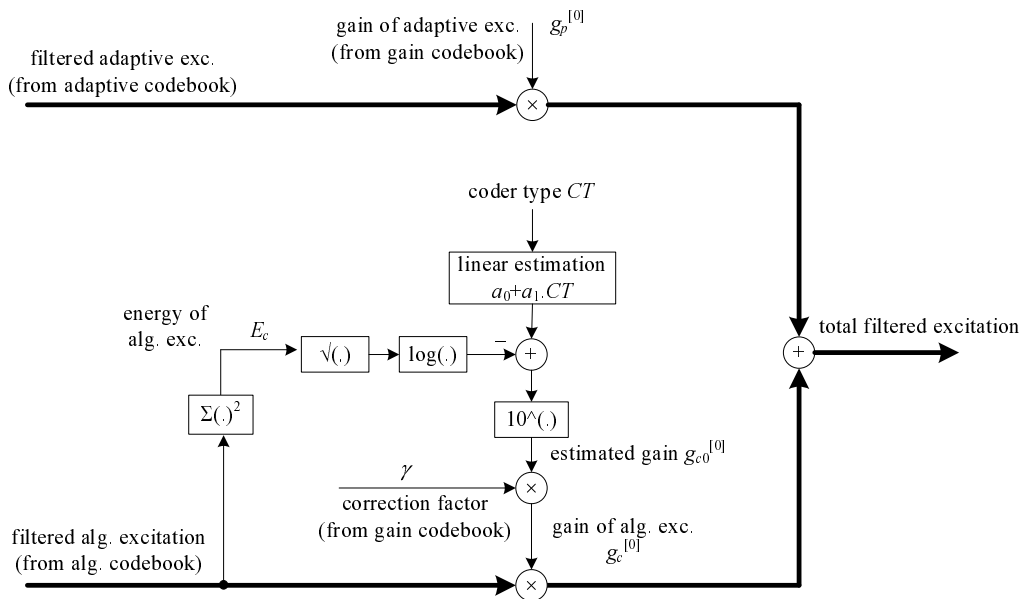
gain of adaptive exc.
(from gain codebook)

$g_p^{[0]}$

filtered adaptive exc.
(from adaptive codebook)

$\times$

coder type $CT$

linear estimation
$a_0+a_1.CT$

energy of
alg. exc.

$E_c$

$\sqrt{(.)}$

log(.)

–

+

total filtered excitation

+

$\Sigma(.)^2$

10^(.)

estimated gain $g_{c0}^{[0]}$

$\gamma$

$\times$

correction factor
(from gain codebook)

gain of alg. exc.
$g_c^{[0]}$

filtered alg. excitation
(from alg. codebook)

$\times$